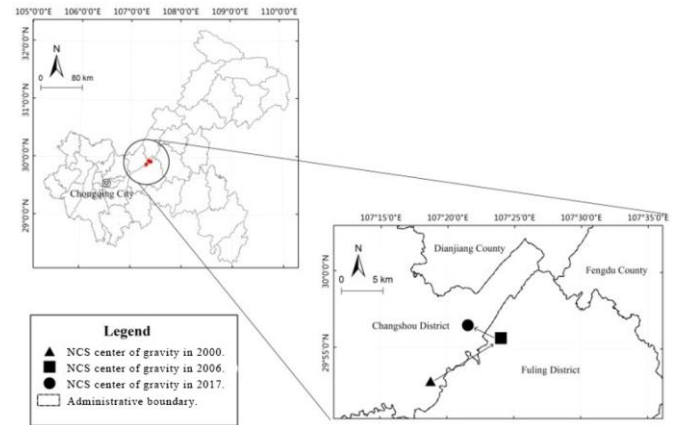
105°0'0"E 106°0'0"E 107°0'0"E 108°0'0"E 109°0'0"E 110°0'0"E

32°0'0"N
31°0'0"N
30°0'0"N
29°0'0"N

N
0 80 km

Chongqing City

107°15'0"E 107°20'0"E 107°25'0"E 107°30'0"E 107°35'0"E

30°0'0"N
29°55'0"N

N
0 5 km

Dianjiang County
Fengdu County
Changshou District
Fuling District

Legend
NCS center of gravity in 2000.
NCS center of gravity in 2006.
NCS center of gravity in 2017.
Administrative boundary.